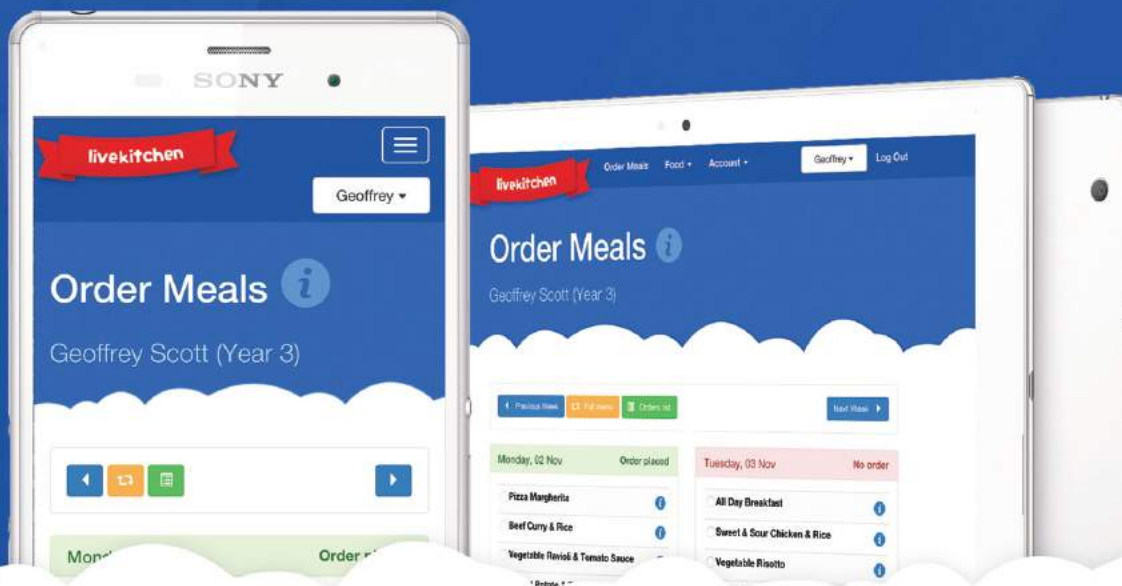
SONY

livekitchen

Geoffrey ▾

Order Meals

Geoffrey Scott (Year 3)

Mon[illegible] Order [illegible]

livekitchen

Order Meals Food ▾ Account ▾ Geoffrey ▾ Log Out

Order Meals

Geoffrey Scott (Year 3)

Previous Week Full menu Orders list Next Week

Monday, 02 Nov Order placed

Pizza Margherita

Beef Curry & Rice

Vegetable Ravioli & Tomato Sauce

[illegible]

Tuesday, 03 Nov No order

All Day Breakfast

Sweet & Sour Chicken & Rice

Vegetable Risotto